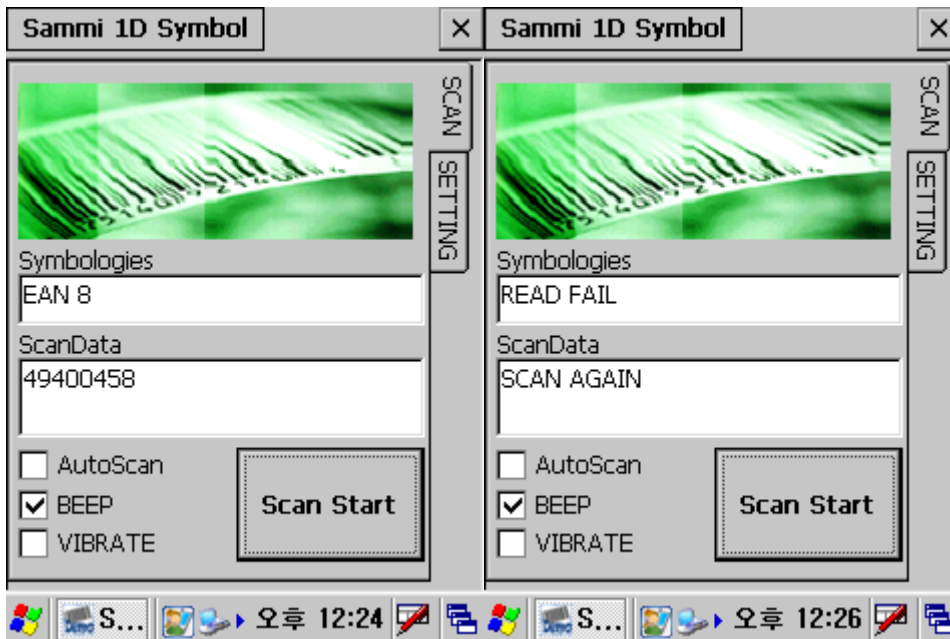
Sammi 1D Symbol ×

SCAN
SETTING

Symbologies
EAN 8

ScanData
49400458

AutoScan
BEEP
VIBRATE

Scan Start

S... 오후 12:24

Sammi 1D Symbol ×

SCAN
SETTING

Symbologies
READ FAIL

ScanData
SCAN AGAIN

AutoScan
BEEP
VIBRATE

Scan Start

S... 오후 12:26